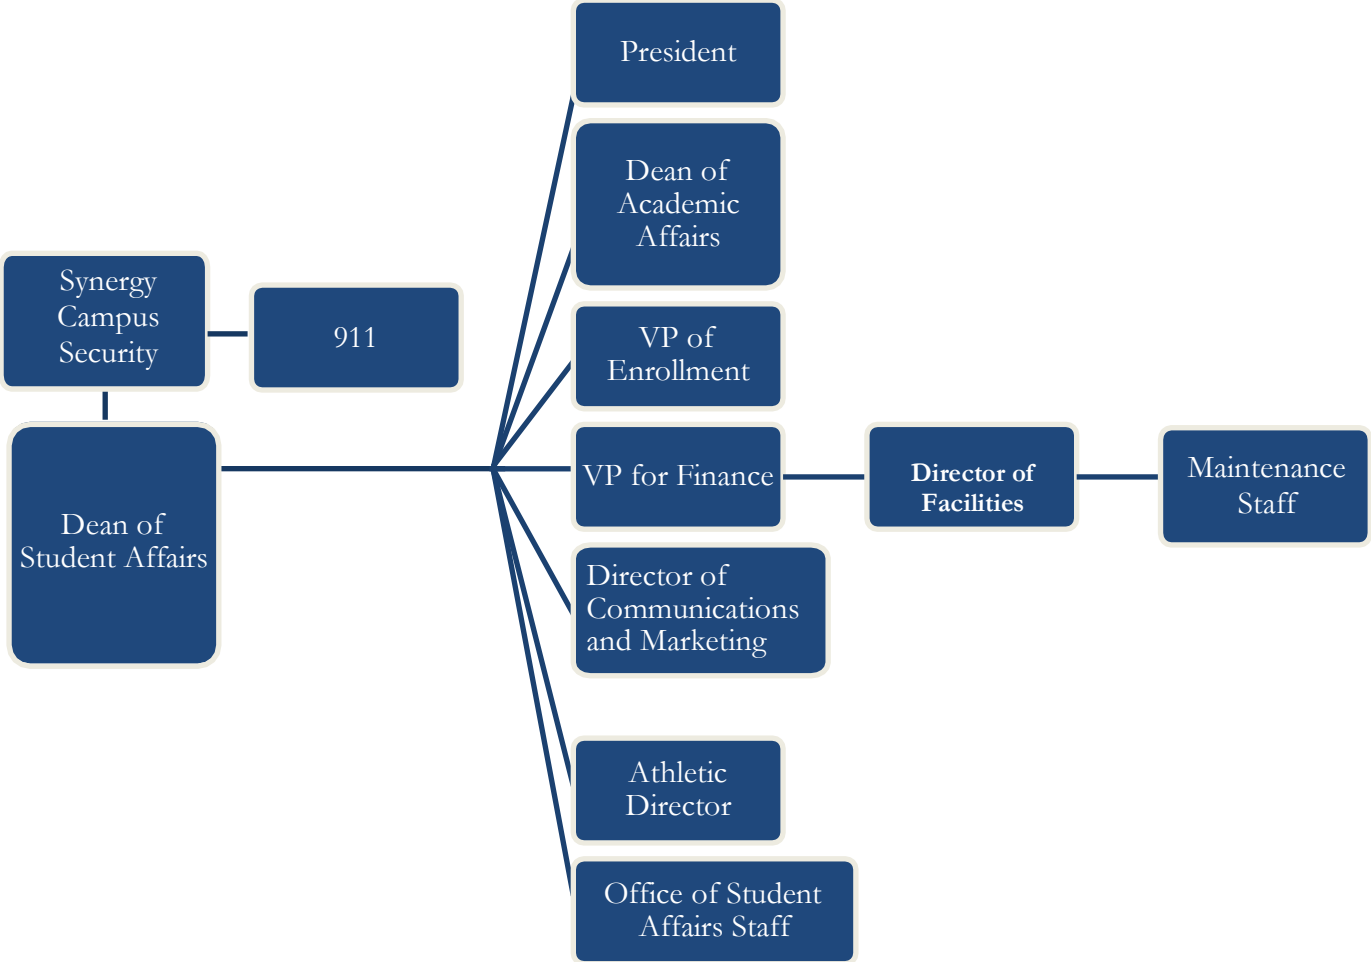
Synergy Campus Security

911

Dean of Student Affairs

President

Dean of Academic Affairs

VP of Enrollment

VP for Finance

Director of Facilities

Maintenance Staff

Director of Communications and Marketing

Athletic Director

Office of Student Affairs Staff